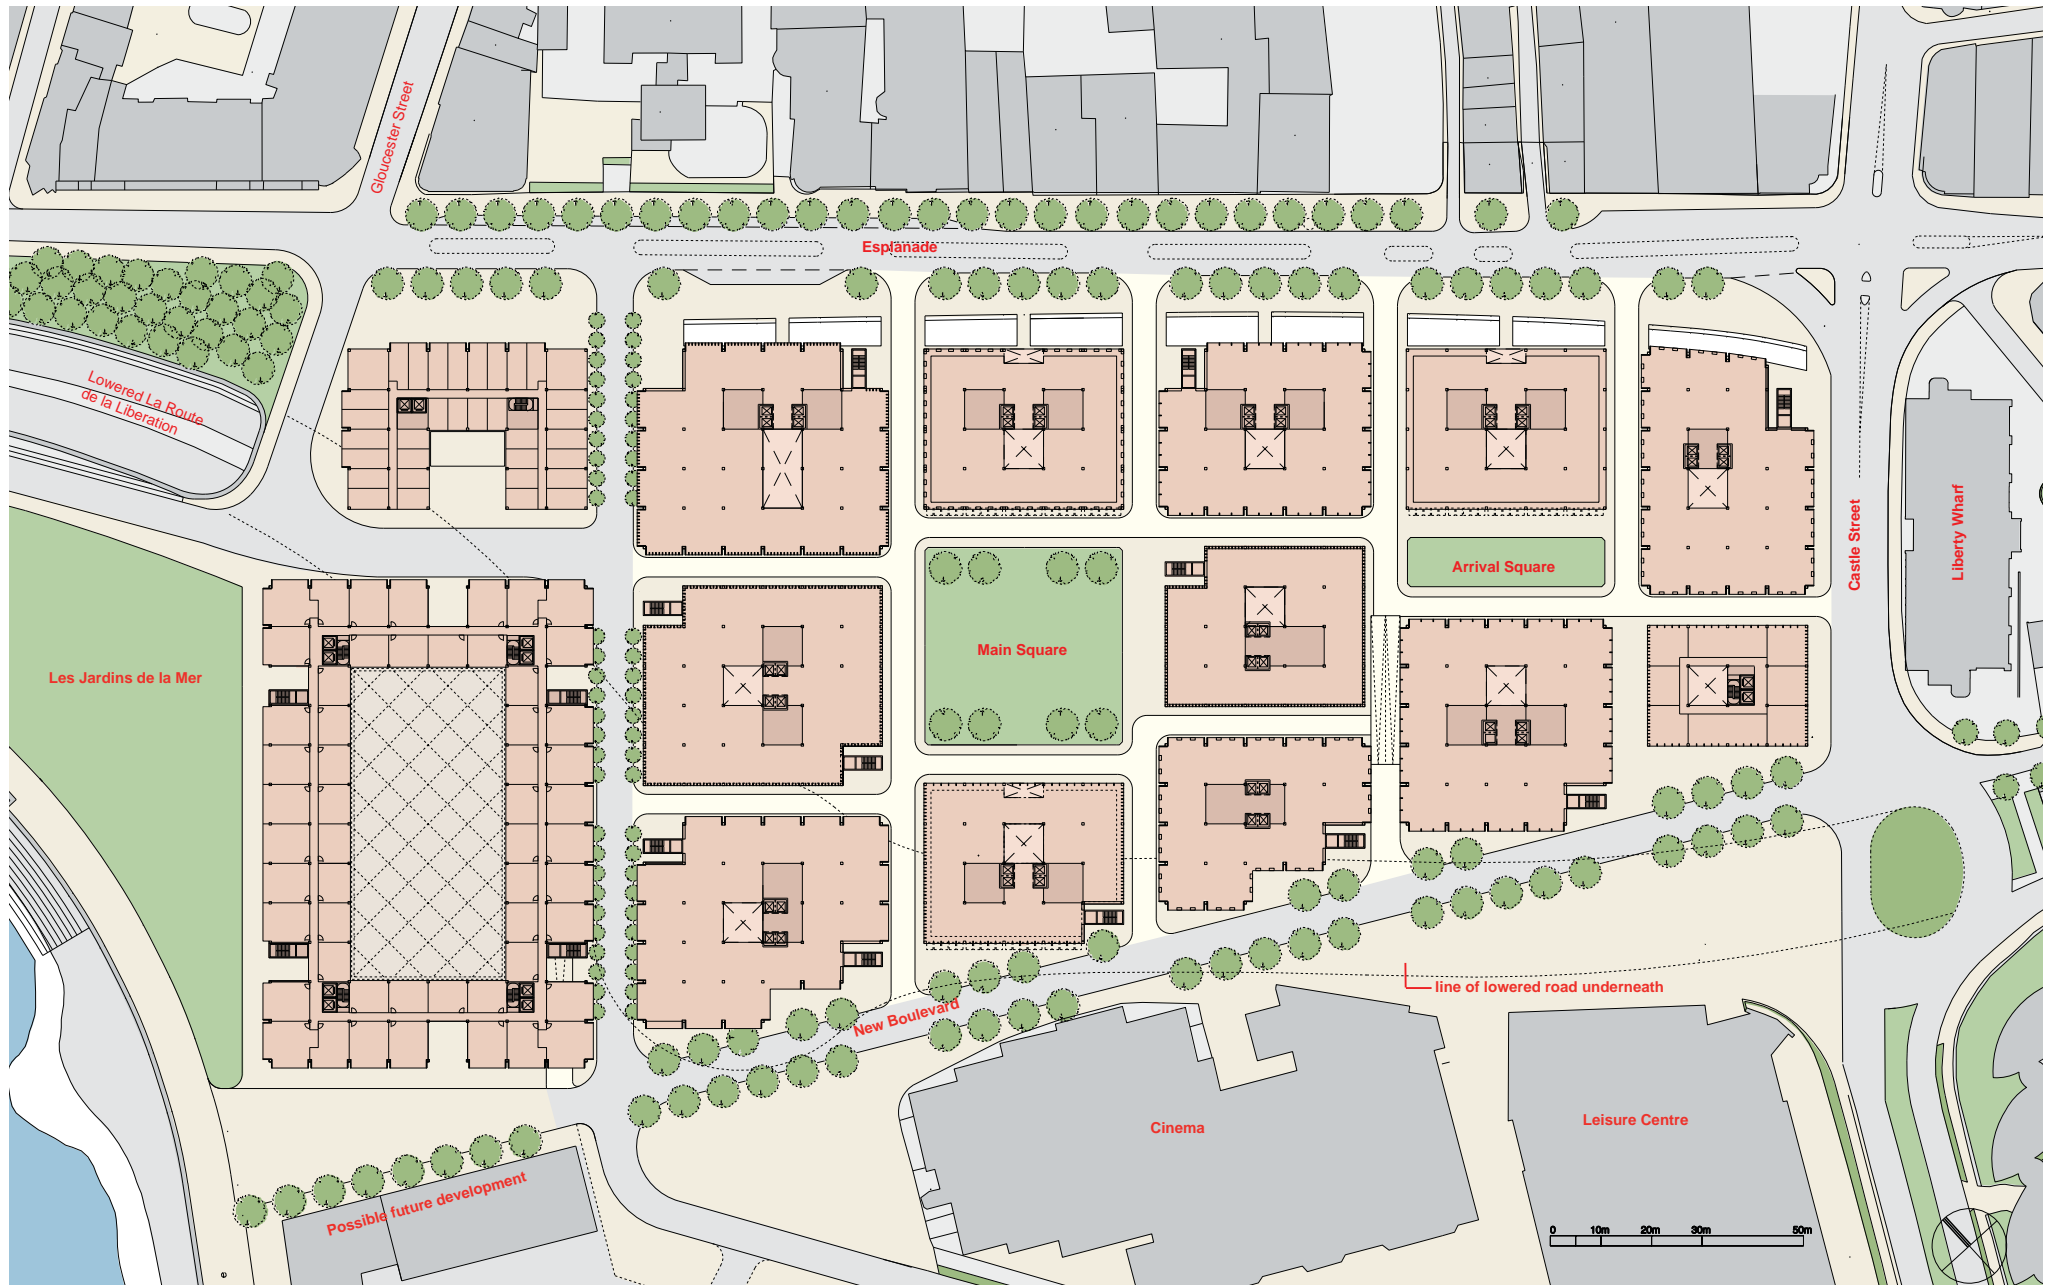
Gloucester Street

Esplanade

Lowered La Route de la Liberation

Les Jardins de la Mer

Main Square

Arrival Square

Castle Street

Liberty Wharf

New Boulevard

line of lowered road underneath

Cinema

Leisure Centre

Possible future development

0 10m 20m 30m 50m